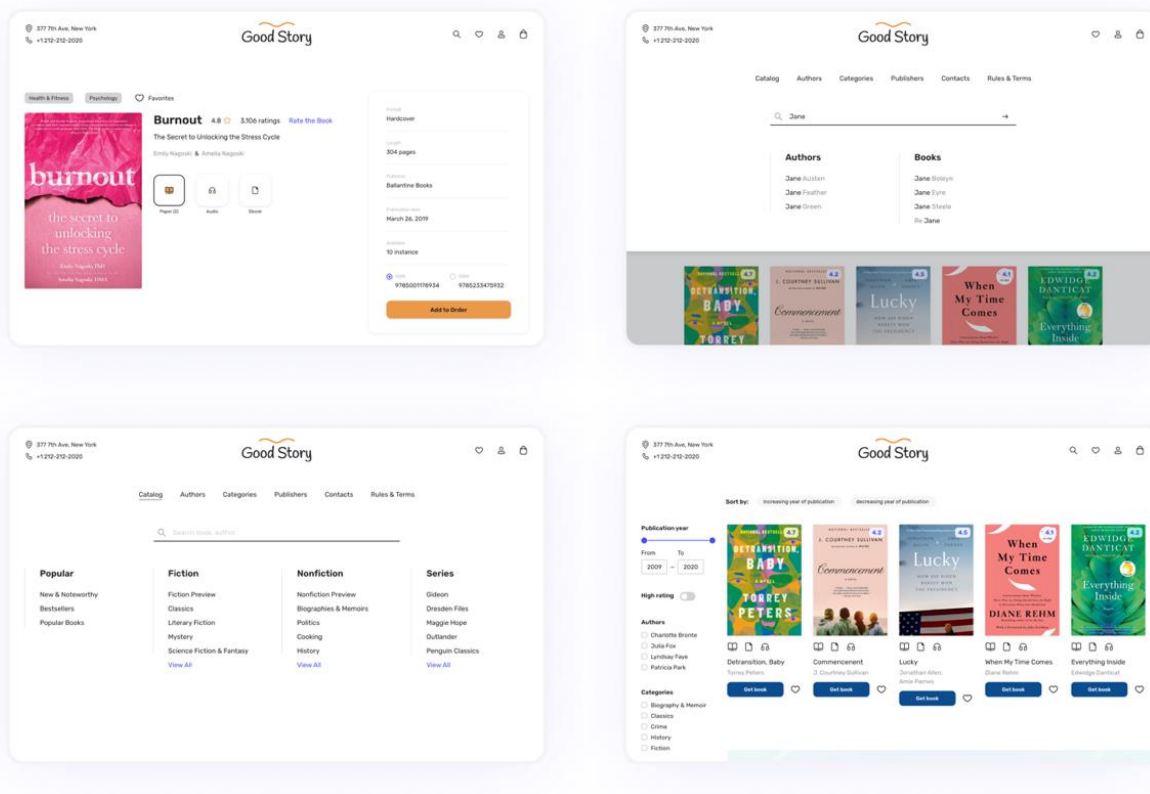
377 7th Ave, New York
+1 212-212-2020

Good Story

Health & Fitness Psychology Favorites

burnout
the secret to unlocking the stress cycle
Emily Nagoski, PhD
Amelia Nagoski, DMA

Burnout 4.8 3,106 ratings Rate the Book

The Secret to Unlocking the Stress Cycle

Emily Nagoski & Amelia Nagoski

Paper (3) Audio Ebook

Format
Hardcover

Length
304 pages

Publisher
Ballantine Books

Publication date
March 26, 2019

Available
10 instance

ISBN
9785001176934

ISBN
9785233475932

Add to Order

377 7th Ave, New York
+1 212-212-2020

Good Story

Catalog Authors Categories Publishers Contacts Rules & Terms

Jane

Authors
Jane Austen
Jane Feather
Jane Green

Books
Jane Boleyn
Jane Eyre
Jane Steele
Re Jane

4.7 DETRANSITION, BABY TORREY
4.2 J. COURTNEY SULLIVAN Commencement
4.5 Lucky
4.1 When My Time Comes
4.2 EDWIDGE DANTICAT Everything Inside

377 7th Ave, New York
+1 212-212-2020

Good Story

Catalog Authors Categories Publishers Contacts Rules & Terms

Search book, author

Popular
New & Noteworthy
Bestsellers
Popular Books

Fiction
Fiction Preview
Classics
Literary Fiction
Mystery
Science Fiction & Fantasy
View All

Nonfiction
Nonfiction Preview
Biographies & Memoirs
Politics
Cooking
History
View All

Series
Gideon
Dresden Files
Maggie Hope
Outlander
Penguin Classics
View All

377 7th Ave, New York
+1 212-212-2020

Good Story

Sort by: increasing year of publication decreasing year of publication

Publication year
From To
2009 – 2020

High rating

Authors
Charlotte Bronte
Julia Fox
Lyndsay Faye
Patricia Park

Categories
Biography & Memoir
Classics
Crime
History
Fiction

4.7 DETRANSITION, BABY TORREY PETERS
Detransition, Baby
Torrey Peters
Get book

4.2 J. COURTNEY SULLIVAN Commencement
Commencement
J. Courtney Sullivan
Get book

4.5 Lucky
Lucky
Jonathan Allen, Amie Parnes
Get book

4.1 When My Time Comes DIANE REHM
When My Time Comes
Diane Rehm
Get book

4.2 EDWIDGE DANTICAT Everything Inside
Everything Inside
Edwidge Danticat
Get book